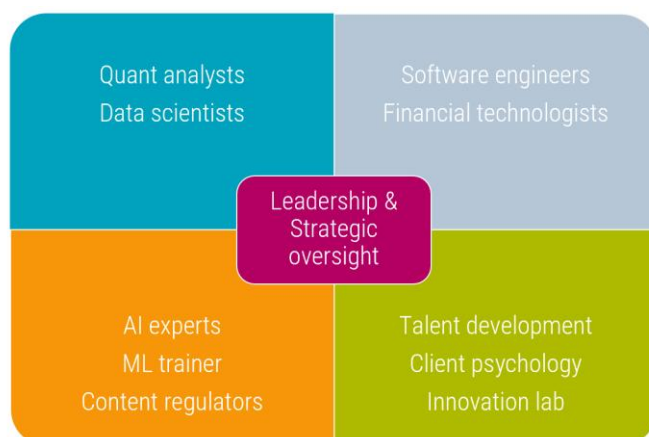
Quant analysts
Data scientists

Software engineers
Financial technologists

Leadership & Strategic oversight

AI experts
ML trainer
Content regulators

Talent development
Client psychology
Innovation lab